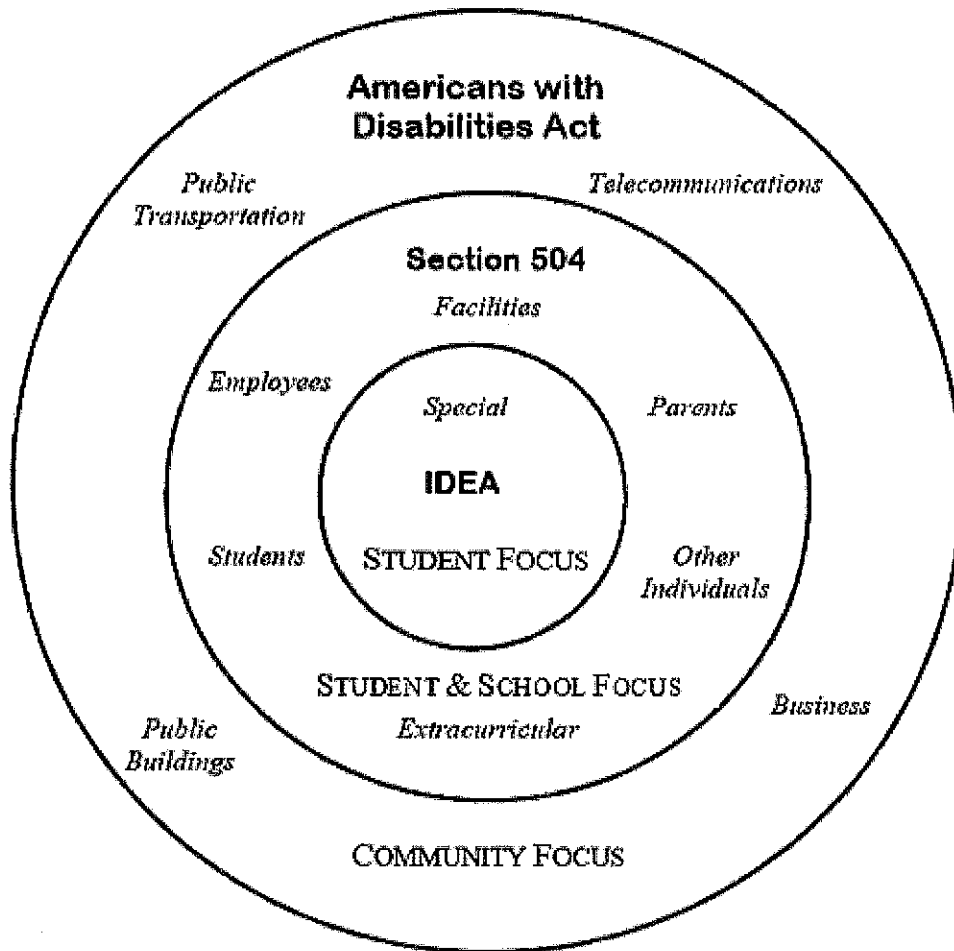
Americans with Disabilities Act

Public Transportation

Telecommunications

Section 504

Facilities

Employees

Special

Parents

IDEA

Students

STUDENT FOCUS

Other Individuals

STUDENT & SCHOOL FOCUS

Extracurricular

Public Buildings

Business

COMMUNITY FOCUS